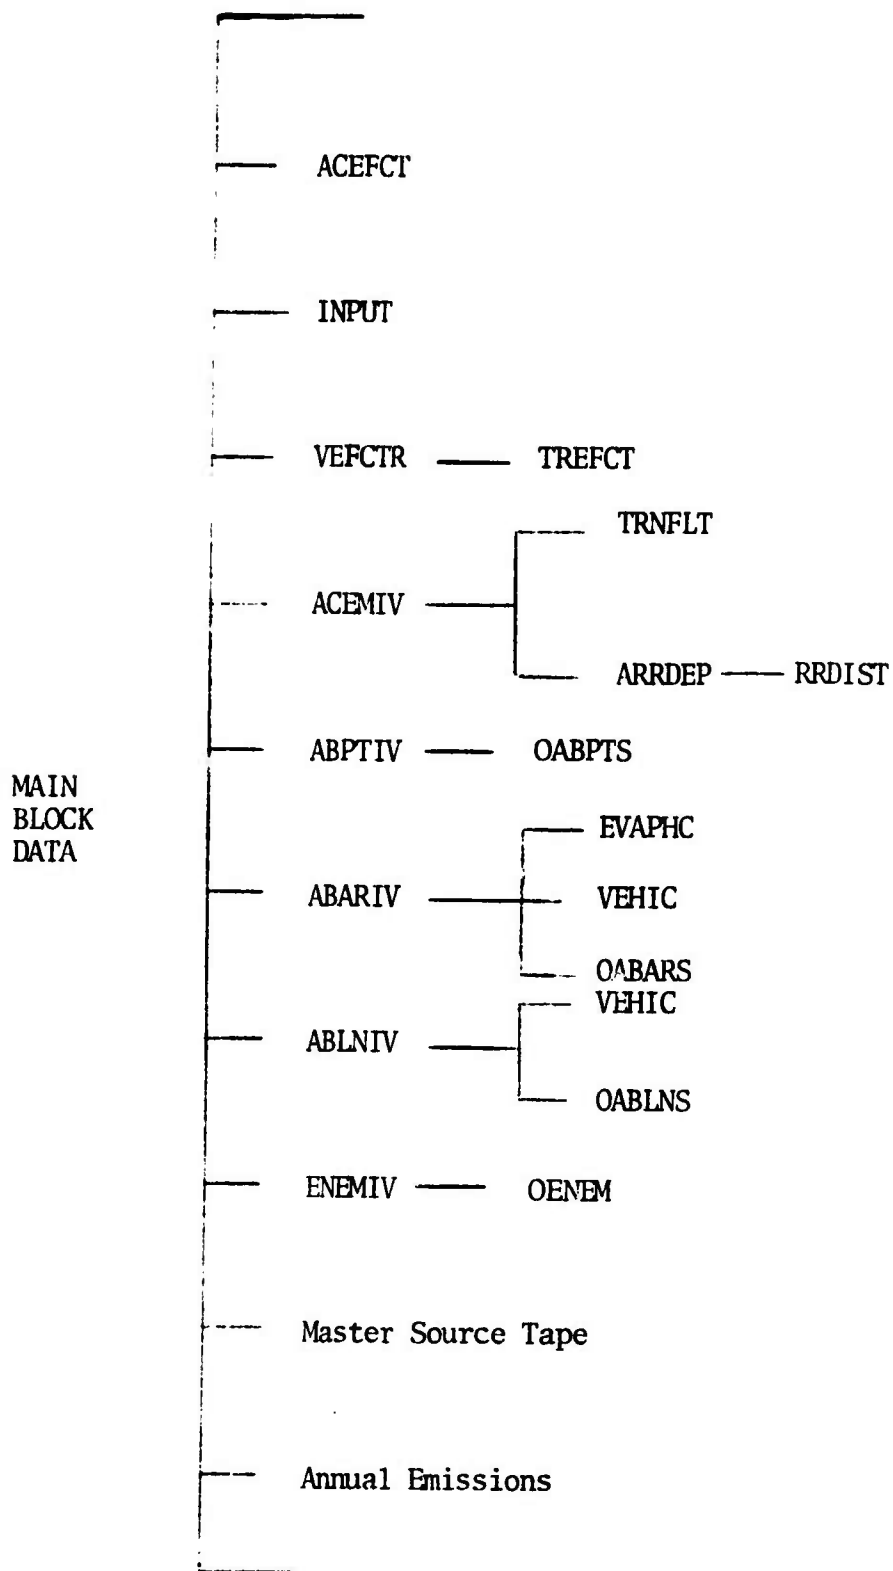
MAIN
BLOCK
DATA

ACEFCT

INPUT

VEFCTR — TREFCT

ACEMIV

TRNFLT

ARRDEP — RRDIST

ABPTIV — OABPTS

ABARIV

EVAPHC

VEHIC

OABARS

ABLNIV

VEHIC

OABLNS

ENEMIV — OENEM

Master Source Tape

Annual Emissions